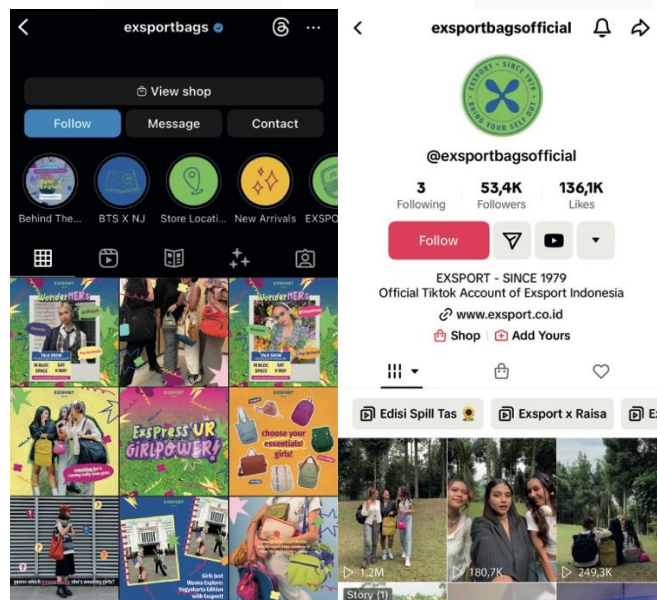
exsportbags

View shop

Follow | Message | Contact

Behind The... BTS X NJ Store Locati... New Arrivals EXSPO

WonderHERs

TALK SHOW

Express UR GIRLPOWER!

choose your essentials! girls!

EXSPORT

exsportbagsofficial

EXSPORT • SINCE 1979 • BRING YOUR SOUL OUT

@exsportbagsofficial

3 Following | 53,4K Followers | 136,1K Likes

Follow

EXSPORT - SINCE 1979
Official Tiktok Account of Exsport Indonesia
www.exsport.co.id
Shop | Add Yours

Edisi Spill Tas 🌻 | Exsport x Raisa

1,2M | 180,7K | 249,3K

Story (1)